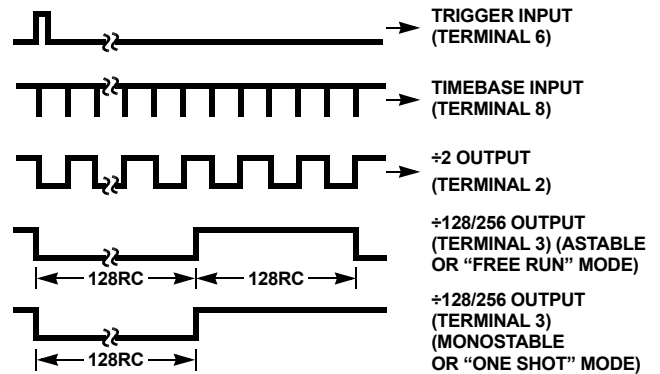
TRIGGER INPUT
(TERMINAL 6)

TIMEBASE INPUT
(TERMINAL 8)

÷2 OUTPUT
(TERMINAL 2)

÷128/256 OUTPUT
(TERMINAL 3) (ASTABLE
OR "FREE RUN" MODE)

128RC

128RC

÷128/256 OUTPUT
(TERMINAL 3)
(MONOSTABLE
OR "ONE SHOT" MODE)

128RC